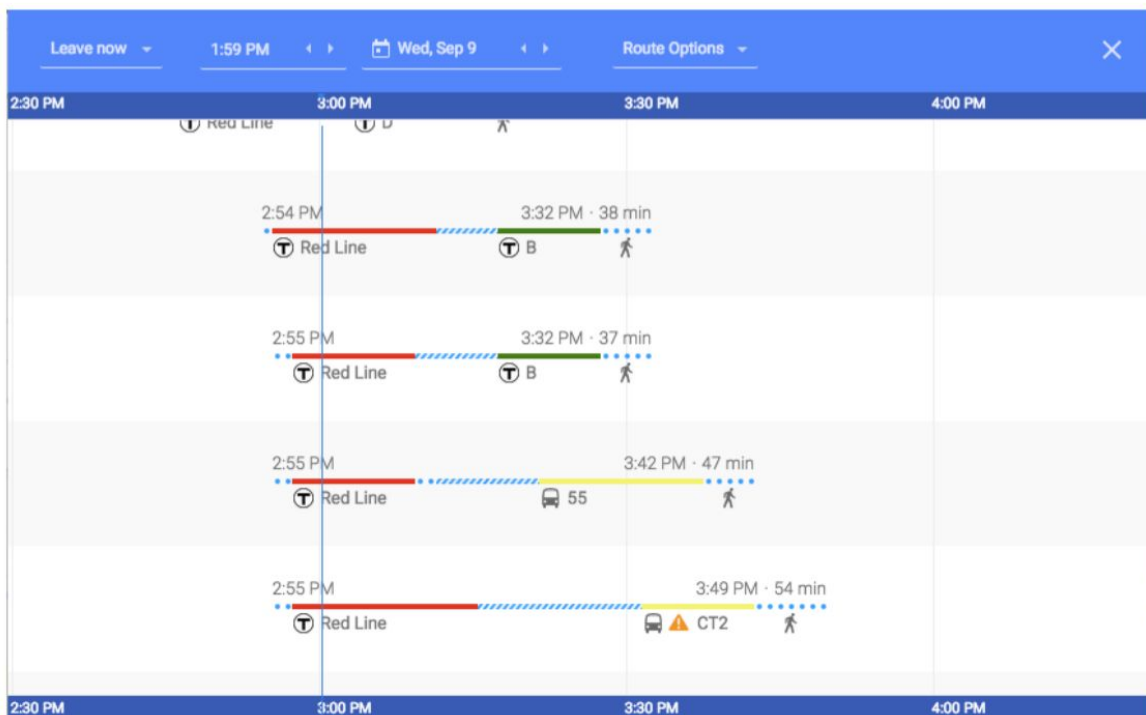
Leave now 1:59 PM Wed, Sep 9 Route Options ✕

2:30 PM 3:00 PM 3:30 PM 4:00 PM

Red Line D

2:54 PM 3:32 PM · 38 min
Red Line B

2:55 PM 3:32 PM · 37 min
Red Line B

2:55 PM 3:42 PM · 47 min
Red Line 55

2:55 PM 3:49 PM · 54 min
Red Line CT2

2:30 PM 3:00 PM 3:30 PM 4:00 PM